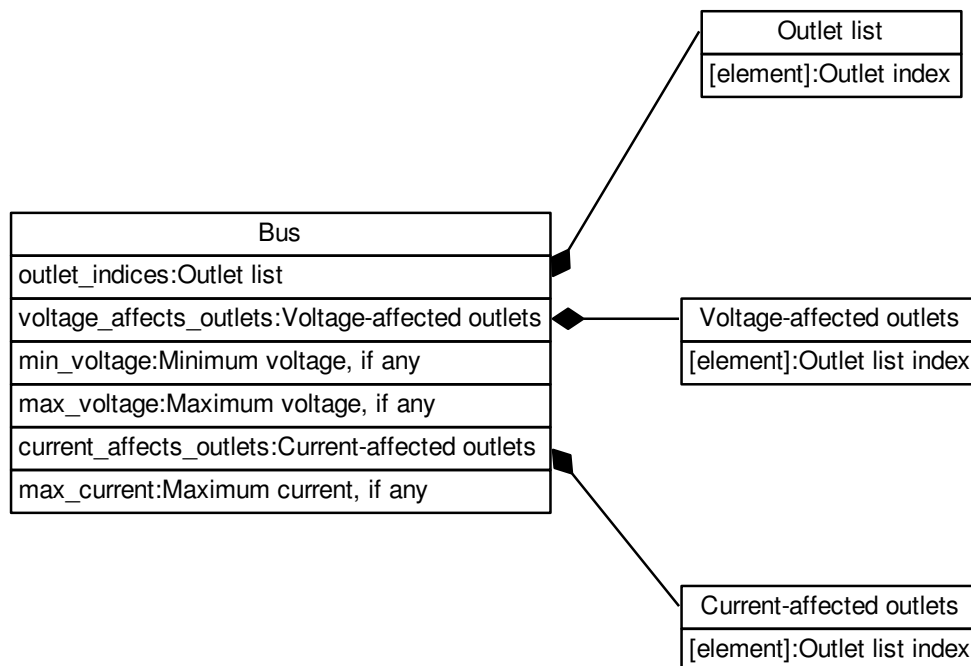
Outlet list
[element]:Outlet index

Bus
outlet_indices:Outlet list
voltage_affects_outlets:Voltage-affected outlets
min_voltage:Minimum voltage, if any
max_voltage:Maximum voltage, if any
current_affects_outlets:Current-affected outlets
max_current:Maximum current, if any

Voltage-affected outlets
[element]:Outlet list index

Current-affected outlets
[element]:Outlet list index